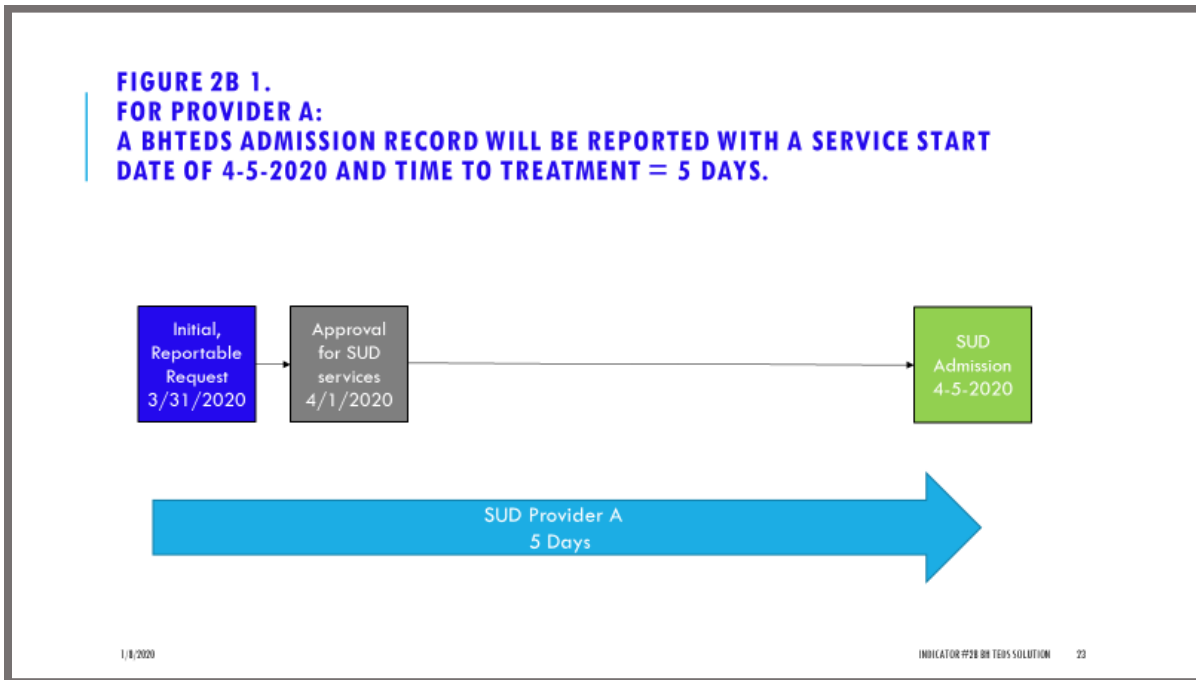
FIGURE 2B 1.
FOR PROVIDER A:
A BHTEDS ADMISSION RECORD WILL BE REPORTED WITH A SERVICE START DATE OF 4-5-2020 AND TIME TO TREATMENT = 5 DAYS.

Initial, Reportable Request 3/31/2020

Approval for SUD services 4/1/2020

SUD Admission 4-5-2020

SUD Provider A
5 Days

1/8/2020

INDICATOR #2B BH TEDS SOLUTION

23